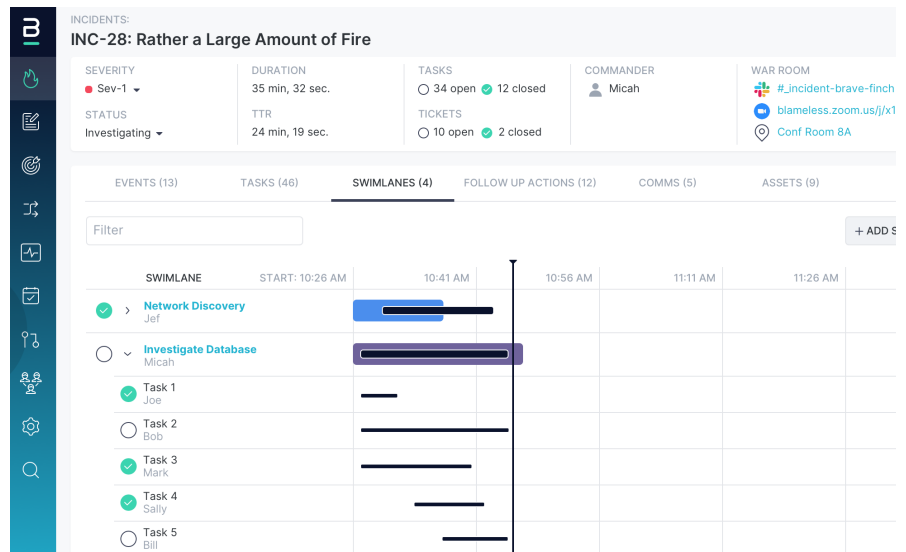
INCIDENTS:

INC-28: Rather a Large Amount of Fire

SEVERITY
Sev-1

STATUS
Investigating

DURATION
35 min, 32 sec.

TTR
24 min, 19 sec.

TASKS
34 open 12 closed

TICKETS
10 open 2 closed

COMMANDER
Micah

WAR ROOM
#_incident-brave-finch
blameless.zoom.us/j/x1
Conf Room 8A

EVENTS (13) TASKS (46) SWIMLANES (4) FOLLOW UP ACTIONS (12) COMMS (5) ASSETS (9)

Filter

+ ADD S

| SWIMLANE | START: 10:26 AM | 10:41 AM | 10:56 AM | 11:11 AM | 11:26 AM |
|---|---|---|---|---|---|
| Network Discovery Jef | | | | | |
| Investigate Database Micah | | | | | |
| Task 1 Joe | | | | | |
| Task 2 Bob | | | | | |
| Task 3 Mark | | | | | |
| Task 4 Sally | | | | | |
| Task 5 Bill | | | | | |